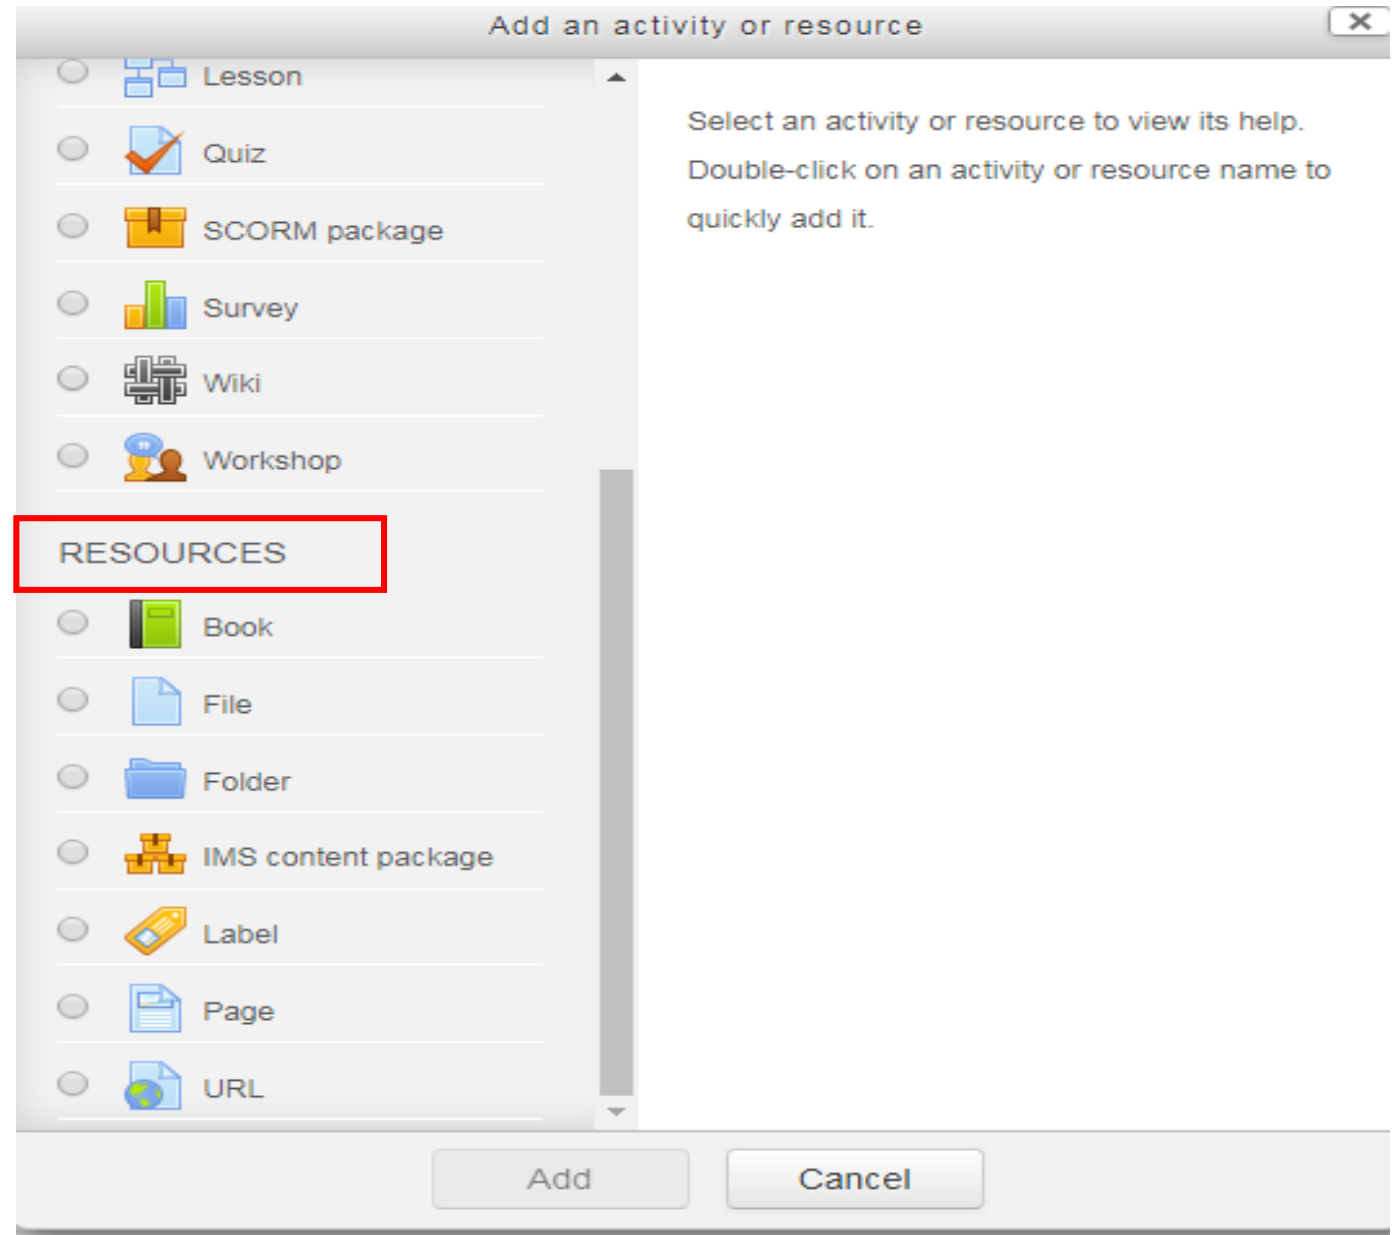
Add an activity or resource

Lesson

Quiz

SCORM package

Survey

Wiki

Workshop

RESOURCES

Book

File

Folder

IMS content package

Label

Page

URL

Select an activity or resource to view its help. Double-click on an activity or resource name to quickly add it.

Add

Cancel